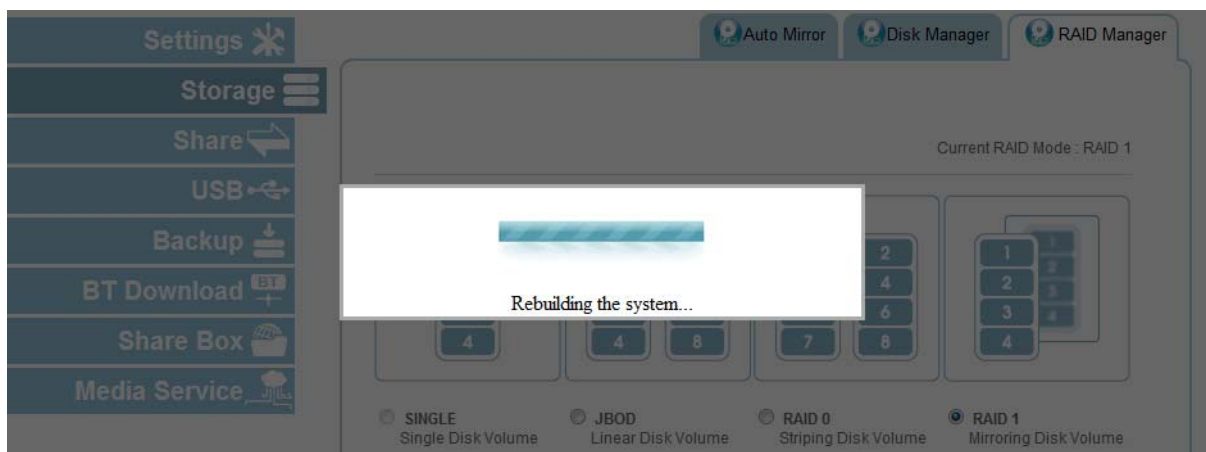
Settings
Storage
Share
USB
Backup
BT Download BT
Share Box
Media Service

Auto Mirror
Disk Manager
RAID Manager

Current RAID Mode : RAID 1

Rebuilding the system...

4
4 8
2
4
6
7 8
1 1
2 2
3 3
4 4

SINGLE
Single Disk Volume
JBOD
Linear Disk Volume
RAID 0
Striping Disk Volume
RAID 1
Mirroring Disk Volume